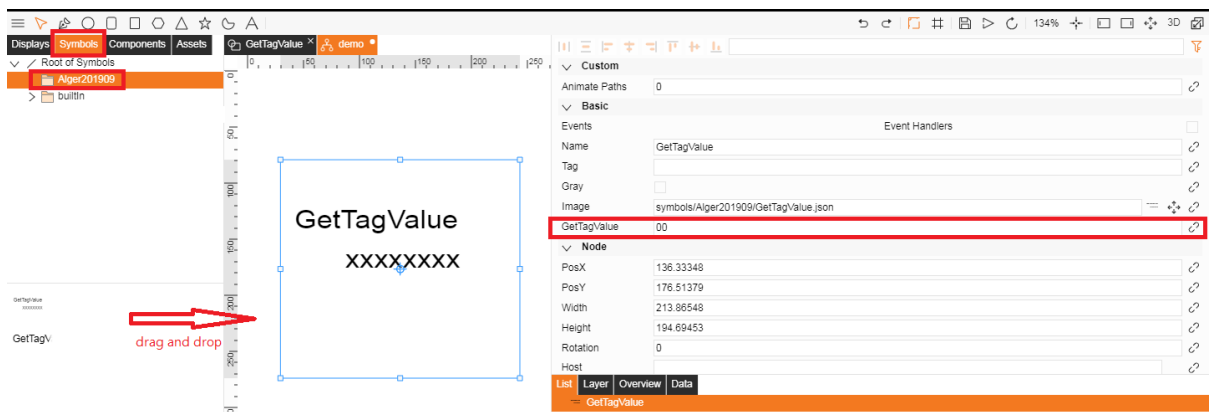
134% 3D

Displays Symbols Components Assets

Root of Symbols
Alger201909
builtIn

GetTagValue
xxxxxxxx

GetTagV

drag and drop

GetTagValue demo

0 50 100 150 200 250

0
50
100
150
200
250

GetTagValue
xxxxxxxx

Custom
Animate Paths 0
Basic
Events Event Handlers
Name GetTagValue
Tag
Gray
Image symbols/Alger201909/GetTagValue.json
GetTagValue 00
Node
PosX 136.33348
PosY 176.51379
Width 213.86548
Height 194.69453
Rotation 0
Host

List Layer Overview Data
GetTagValue